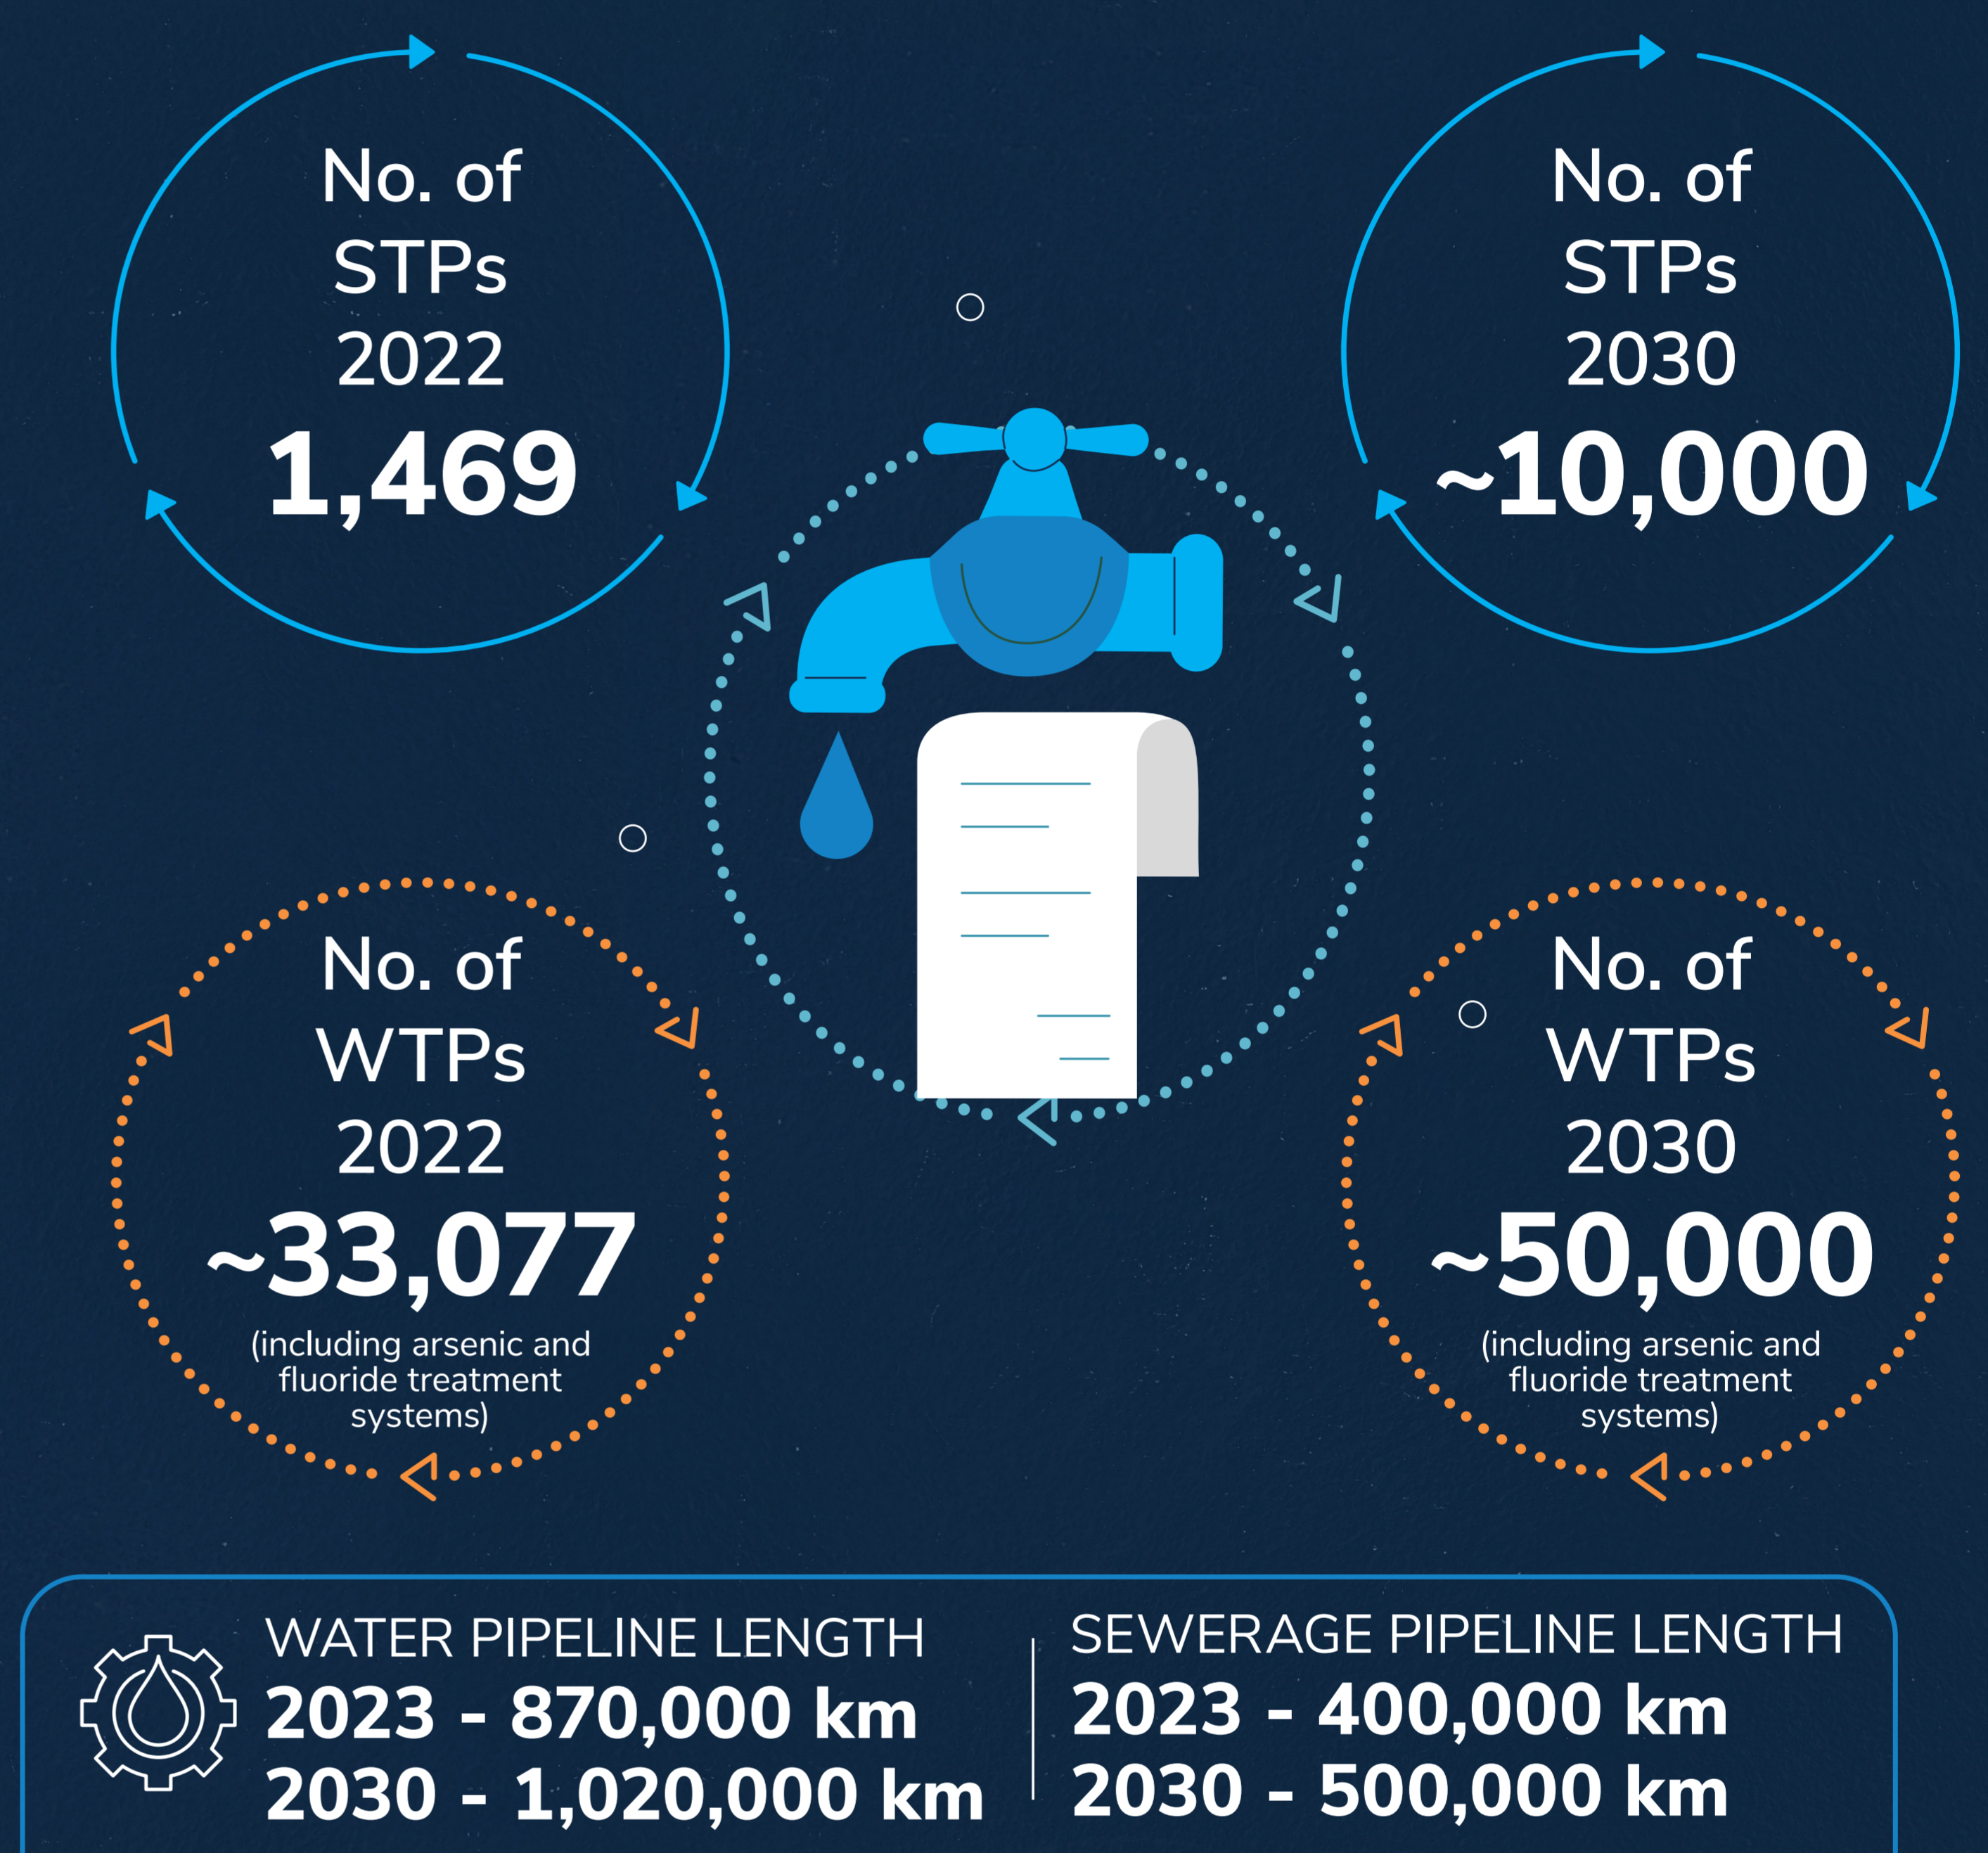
No. of STPs 2022
1,469

No. of STPs 2030
~10,000

No. of WTPs 2022
~33,077
(including arsenic and fluoride treatment systems)

No. of WTPs 2030
~50,000
(including arsenic and fluoride treatment systems)

WATER PIPELINE LENGTH
2023 - 870,000 km
2030 - 1,020,000 km

SEWERAGE PIPELINE LENGTH
2023 - 400,000 km
2030 - 500,000 km